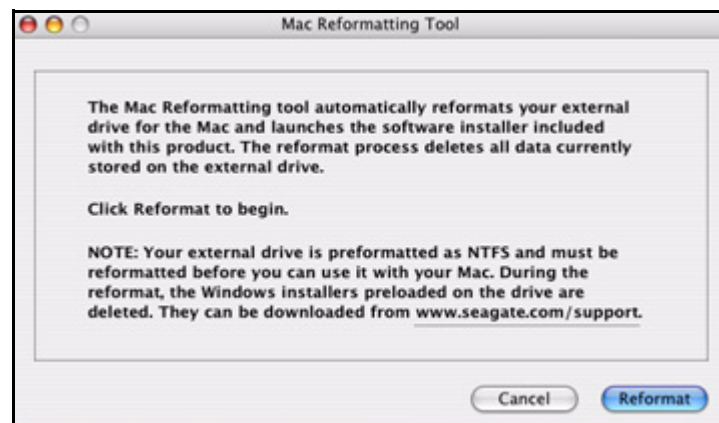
Mac Reformatting Tool

The Mac Reformatting tool automatically reformats your external drive for the Mac and launches the software installer included with this product. The reformat process deletes all data currently stored on the external drive.

Click Reformat to begin.

NOTE: Your external drive is preformatted as NTFS and must be reformatted before you can use it with your Mac. During the reformat, the Windows installers preloaded on the drive are deleted. They can be downloaded from www.seagate.com/support.

Cancel

Reformat